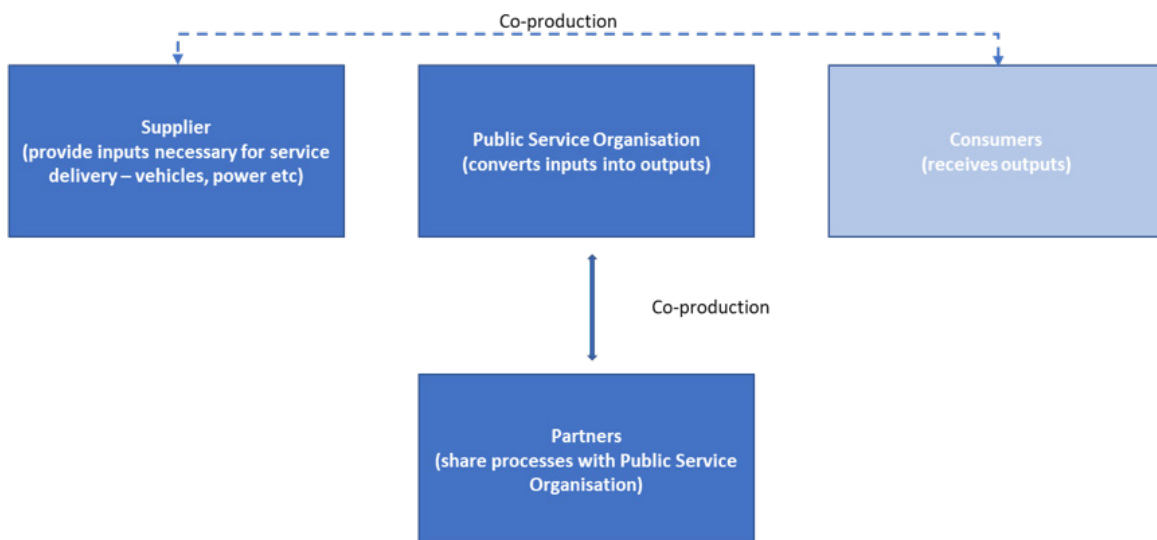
Co-production

Supplier
(provide inputs necessary for service delivery – vehicles, power etc)

Public Service Organisation
(converts inputs into outputs)

Consumers
(receives outputs)

Co-production

Partners
(share processes with Public Service Organisation)